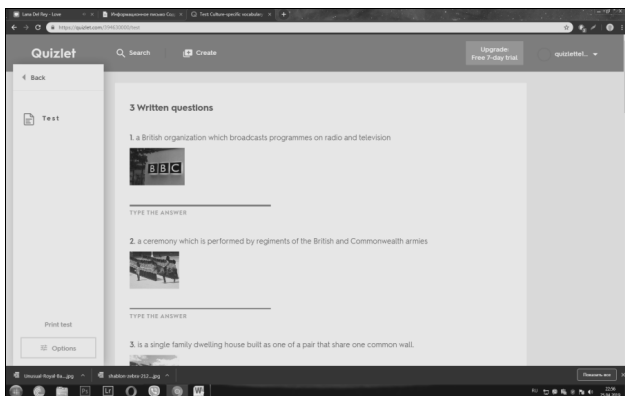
Lana Del Rey - Lose | Информационное письмо Сци | Test Culture-specific vocabulary

https://quizlet.com/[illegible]

Quizlet | Search | Create | Upgrade: Free 7-day trial | quizlettel...

Back

Test

3 Written questions

1. a British organization which broadcasts programmes on radio and television

BBC

TYPE THE ANSWER

2. a ceremony which is performed by regiments of the British and Commonwealth armies

TYPE THE ANSWER

3. is a single family dwelling house built as one of a pair that share one common wall.

Print test

Options

unusual-Royal-Ba....jpg | shablon-zebra-312....jpg

Показать все